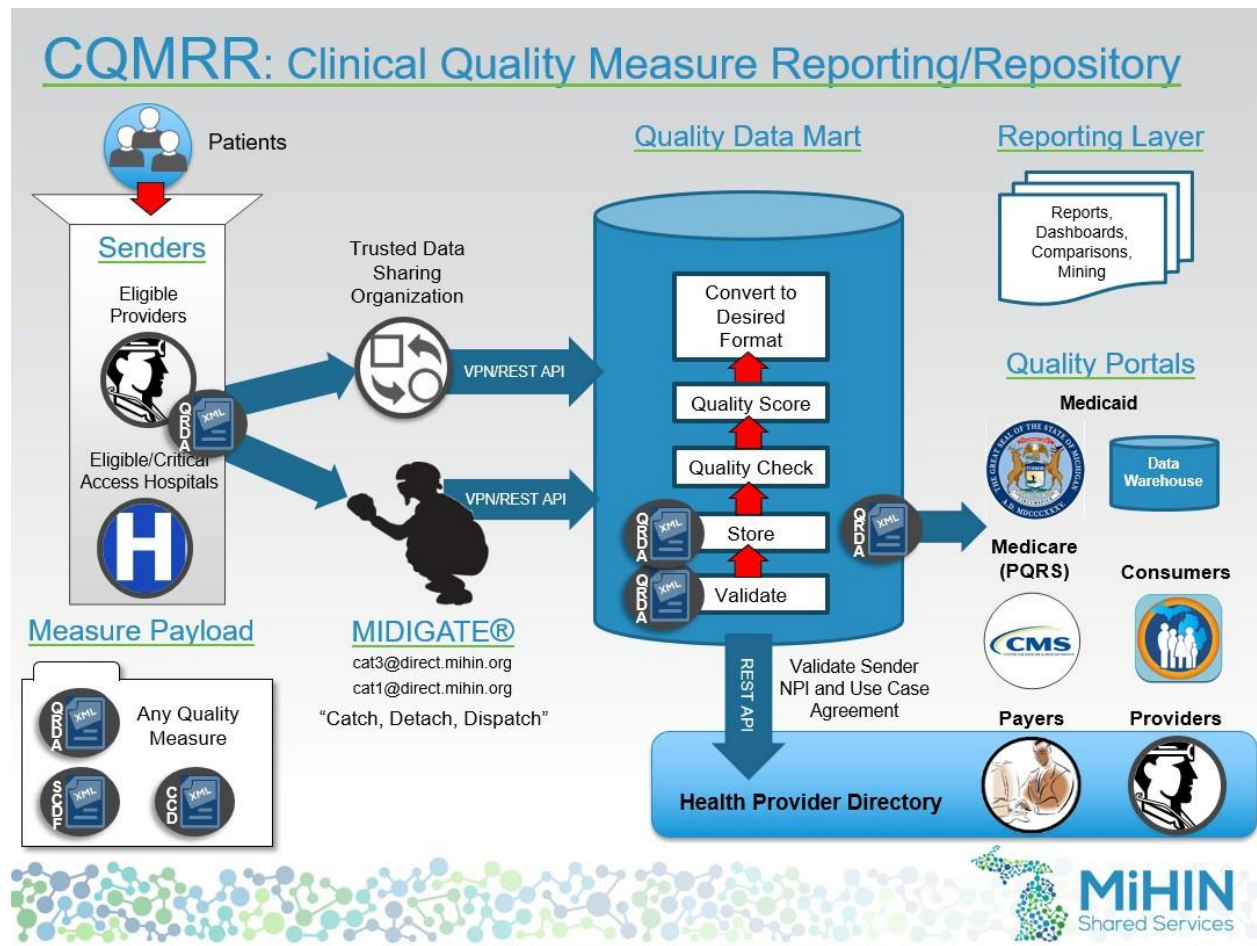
CQMRR: Clinical Quality Measure Reporting/Repository

Patients

Senders

Eligible Providers

QRDA XML

Eligible/Critical Access Hospitals

Measure Payload

QRDA XML

Any Quality Measure

SCDF XML

CCD XML

Trusted Data Sharing Organization

VPN/REST API

VPN/REST API

MIDIGATE®

cat3@direct.mihin.org

cat1@direct.mihin.org

"Catch, Detach, Dispatch"

Quality Data Mart

Convert to Desired Format

Quality Score

Quality Check

QRDA XML

Store

QRDA XML

Validate

REST API

Validate Sender NPI and Use Case Agreement

Health Provider Directory

Reporting Layer

Reports, Dashboards, Comparisons, Mining

Quality Portals

Medicaid

THE GREAT SEAL OF THE STATE OF MICHIGAN

TUEBOR

A.D. MDCCCXXXV

Data Warehouse

QRDA XML

Medicare (PQRS)

CMS

Consumers

Payers

Providers

MiHIN Shared Services